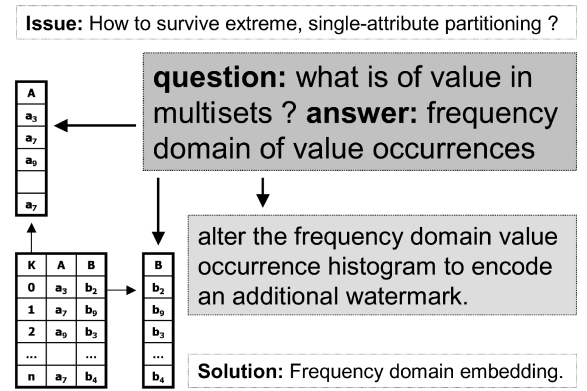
**Issue:** How to survive extreme, single-attribute partitioning ?

| A |
|---|
| $a_3$ |
| $a_7$ |
| $a_9$ |
| |
| $a_7$ |

**question:** what is of value in multisets ? **answer:** frequency domain of value occurrences

alter the frequency domain value occurrence histogram to encode an additional watermark.

| K | A | B |
|---|---|---|
| 0 | $a_3$ | $b_2$ |
| 1 | $a_7$ | $b_9$ |
| 2 | $a_9$ | $b_3$ |
| ... | | ... |
| n | $a_7$ | $b_4$ |

| B |
|---|
| $b_2$ |
| $b_9$ |
| $b_3$ |
| ... |
| $b_4$ |

**Solution:** Frequency domain embedding.